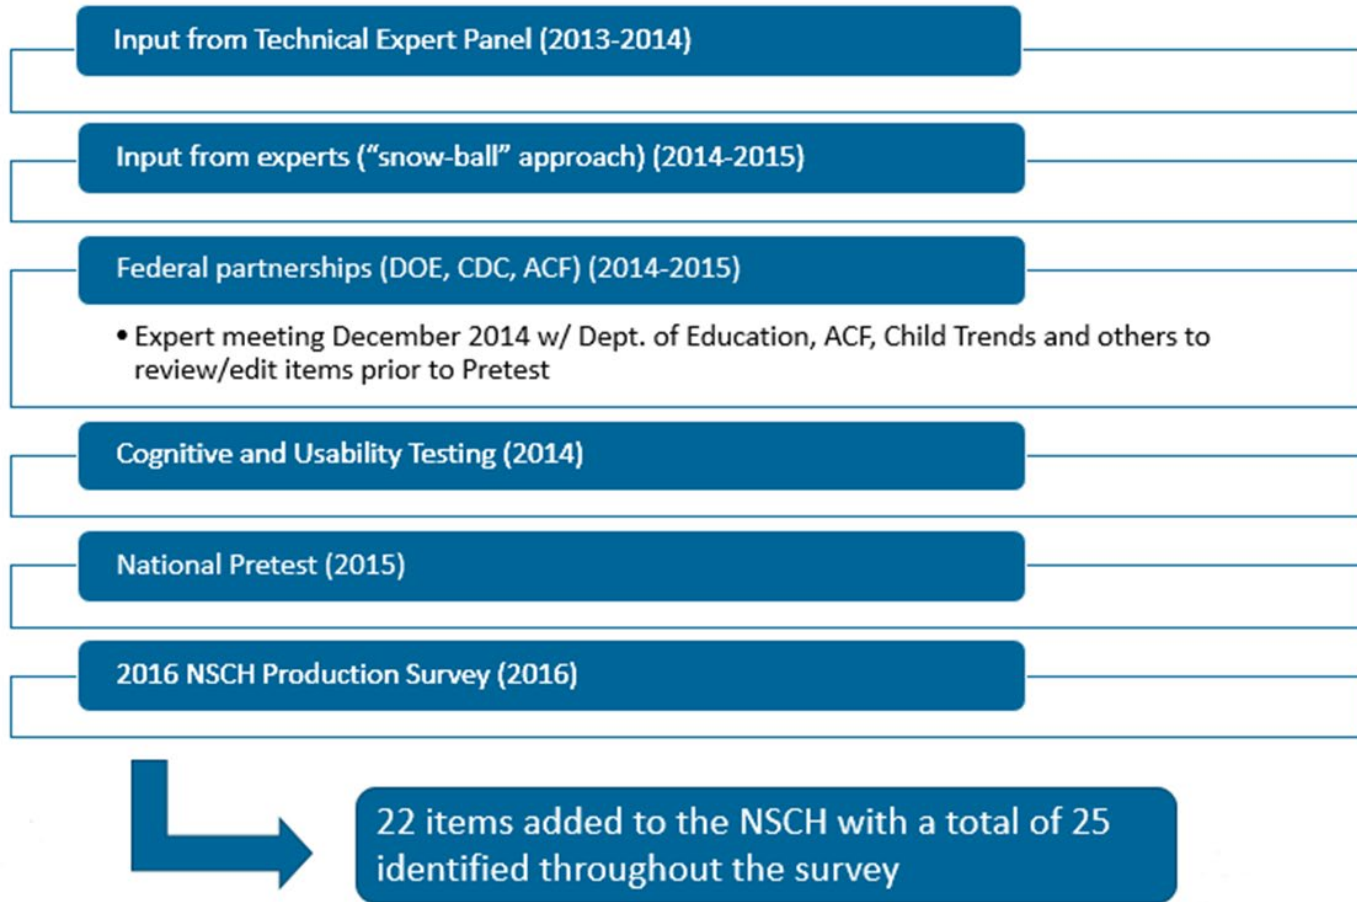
Input from Technical Expert Panel (2013-2014)

Input from experts (“snow-ball” approach) (2014-2015)

Federal partnerships (DOE, CDC, ACF) (2014-2015)

• Expert meeting December 2014 w/ Dept. of Education, ACF, Child Trends and others to review/edit items prior to Pretest

Cognitive and Usability Testing (2014)

National Pretest (2015)

2016 NSCH Production Survey (2016)

22 items added to the NSCH with a total of 25 identified throughout the survey